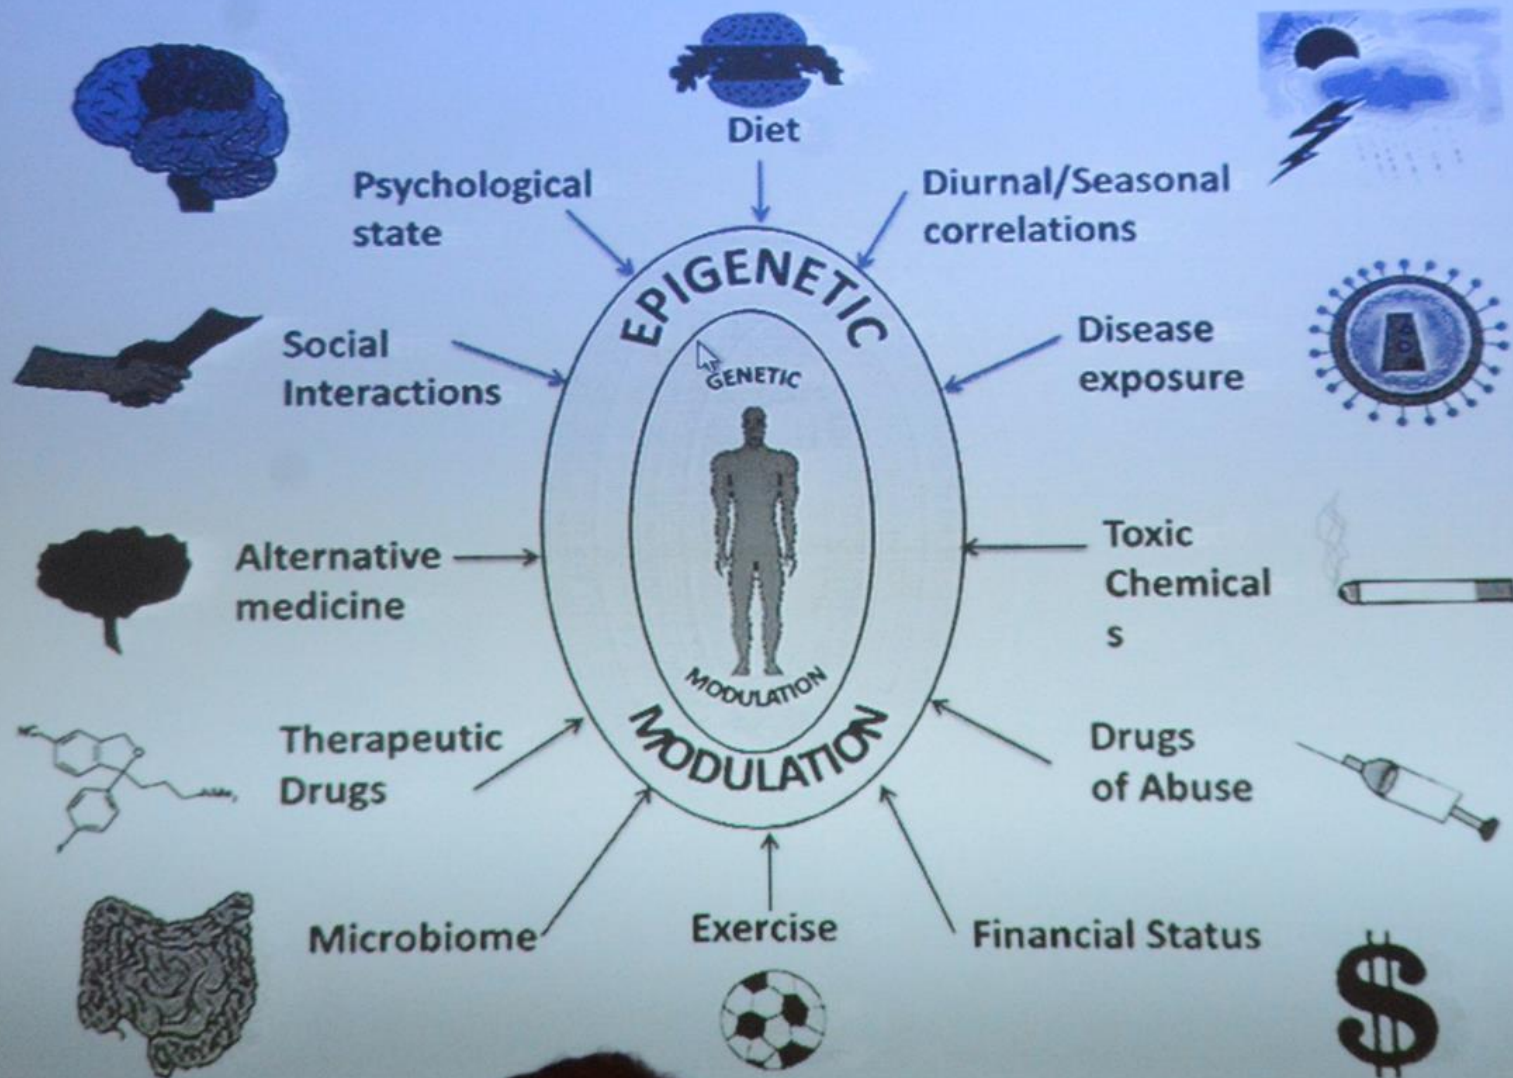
Diet

Psychological state

Diurnal/Seasonal correlations

EPIGENETIC

GENETIC

Social Interactions

Disease exposure

Alternative medicine

Toxic Chemical s

MODULATION

MODULATION

Therapeutic Drugs

Drugs of Abuse

Microbiome

Exercise

Financial Status

$